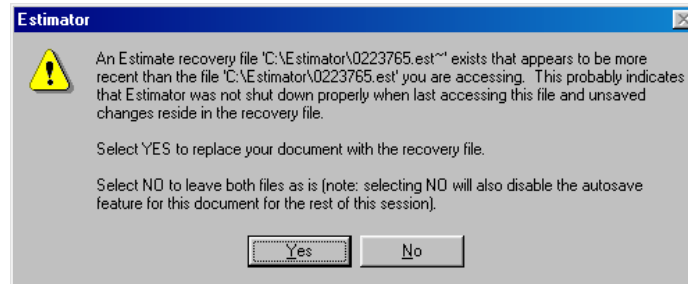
Estimator

An Estimate recovery file 'C:\Estimator\0223765.est~' exists that appears to be more recent than the file 'C:\Estimator\0223765.est' you are accessing. This probably indicates that Estimator was not shut down properly when last accessing this file and unsaved changes reside in the recovery file.

Select YES to replace your document with the recovery file.

Select NO to leave both files as is (note: selecting NO will also disable the autosave feature for this document for the rest of this session).

Yes No